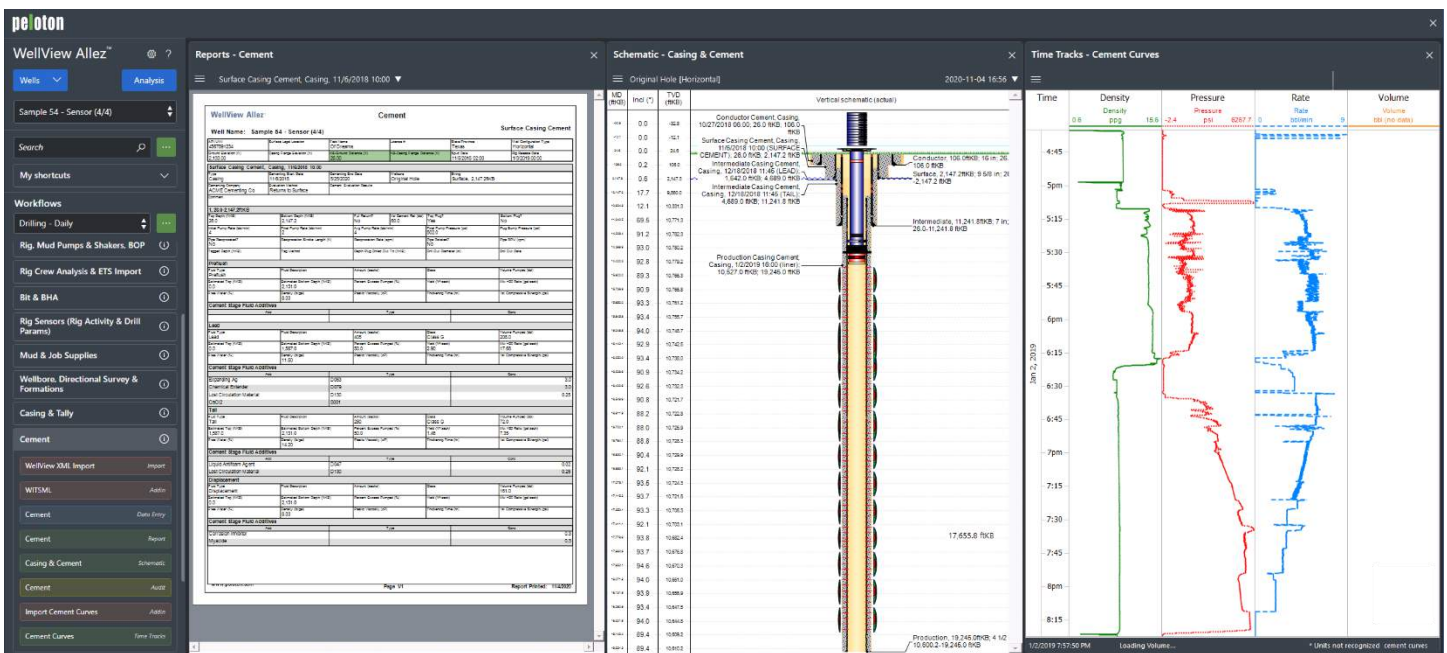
peloton

WellView Allez™

Wells

Analysis

Sample 54 - Sensor (4/4)

Search

My shortcuts

Workflows

Drilling - Daily

Rig, Mud Pumps & Shakers, BOP

Rig Crew Analysis & ETS Import

Bit & BHA

Rig Sensors (Rig Activity & Drill Params)

Mud & Job Supplies

Wellbore, Directional Survey & Formations

Casing & Tally

Cement

WellView XML Import Import

WITSML Addin

Cement Data Entry

Cement Report

Casing & Cement Schematic

Cement Audit

Import Cement Curves Addin

Cement Curves Time Tracks

Reports - Cement

Surface Casing Cement, Casing, 11/6/2018 10:00

WellView Allez

Cement

Well Name: Sample 54 - Sensor (4/4)

Surface Casing Cement

Surface Casing Cement, Casing, 11/6/2018 10:00

Cement Stage Fluid Additives

Lead

Cement Stage Fluid Additives

Expanding Ag

Chemical Extender

Lost Circulation Material

CaCl2

Tail

Cement Stage Fluid Additives

Liquid Antifoam Agent

Lost Circulation Material

Displacement

Cement Stage Fluid Additives

Corrosion Inhibitor

Myacide

Page 1/1

Report Printed: 11/4/2020

Schematic - Casing & Cement

Original Hole [Horizontal]

2020-11-04 16:56

MD (ftKB)

Incl (°)

TVD (ftKB)

Vertical schematic (actual)

0.0
0.0
0.2
0.6
17.7
12.1
89.6
91.2
93.0
92.8
89.3
90.9
93.3
93.4
94.0
92.9
93.4
90.9
92.6
90.8
88.2
88.0
88.8
90.4
92.1
93.6
93.7
93.3
92.1
93.8
93.7
94.6
94.0
93.9
93.4
94.0
89.4
89.4

Conductor Cement, Casing, 10/27/2018 06:00, 26.0 ftKB, 106.0 ftKB

Surface Casing Cement, Casing, 11/6/2018 10:00 (SURFACE CEMENT), 26.0 ftKB, 2,147.2 ftKB

Intermediate Casing Cement, Casing, 12/18/2018 11:46 (LEAD), 1,642.0 ftKB, 4,689.0 ftKB

Intermediate Casing Cement, Casing, 12/18/2018 11:46 (TAIL), 4,689.0 ftKB, 11,241.8 ftKB

Conductor, 106.0ftKB; 16 in; 26.0-106.0 ftKB

Surface, 2,147.2ftKB; 9 5/8 in; 26.0-2,147.2 ftKB

Intermediate, 11,241.8ftKB; 7 in; 26.0-11,241.8 ftKB

Production Casing Cement, Casing, 1/2/2019 18:00 (liner), 10,527.0 ftKB, 19,246.0 ftKB

17,655.8 ftKB

Production, 19,246.0ftKB; 4 1/2 10,600.2-19,246.0 ftKB

Time Tracks - Cement Curves

Time

Density
Density
0.6 ppg 15.6

Pressure
Pressure
-2.4 psi 6267.7

Rate
Rate
0 bbl/min 9

Volume
Volume
bbl (no data)

4:45
5pm
5:15
5:30
5:45
6pm
6:15
6:30
6:45
7pm
7:15
7:30
7:45
8pm
8:15

Jan 2, 2019

1/2/2019 7:57:50 PM

Loading Volume...

* Units not recognized: cement curves